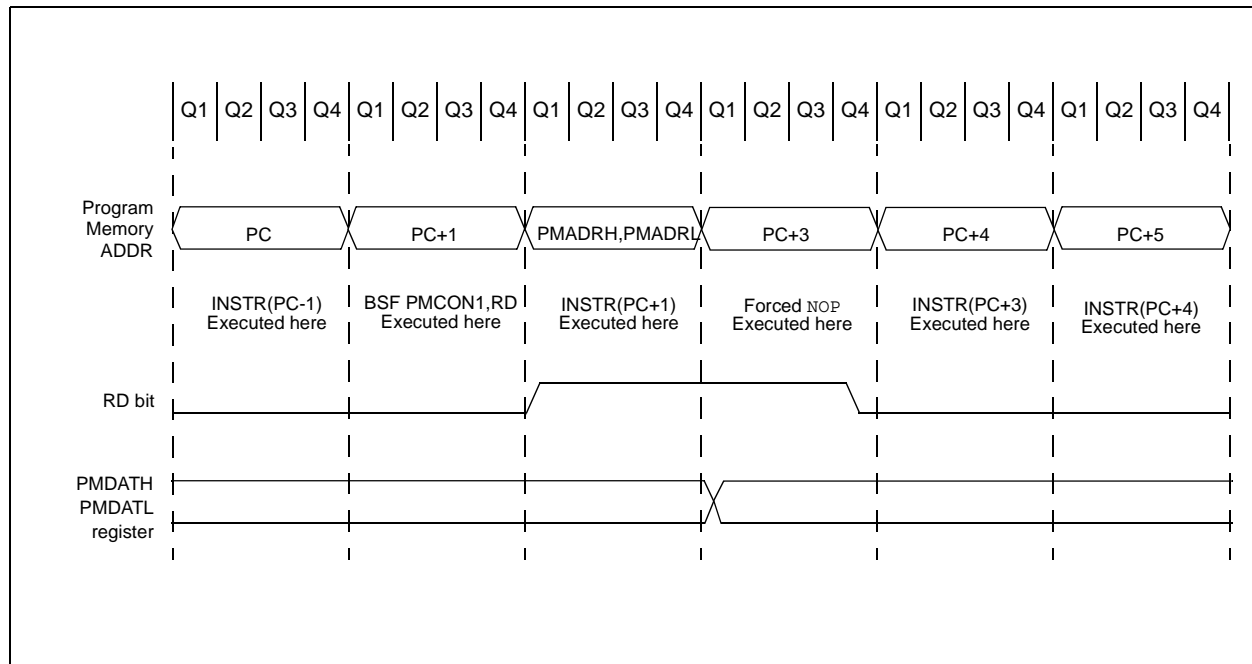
Q1 Q2 Q3 Q4 Q1 Q2 Q3 Q4 Q1 Q2 Q3 Q4 Q1 Q2 Q3 Q4 Q1 Q2 Q3 Q4 Q1 Q2 Q3 Q4

Program Memory ADDR

PC

PC+1

PMADRH,PMADRL

PC+3

PC+4

PC+5

INSTR(PC-1) Executed here

BSF PMCON1,RD Executed here

INSTR(PC+1) Executed here

Forced NOP Executed here

INSTR(PC+3) Executed here

INSTR(PC+4) Executed here

RD bit

PMDATH PMDATL register